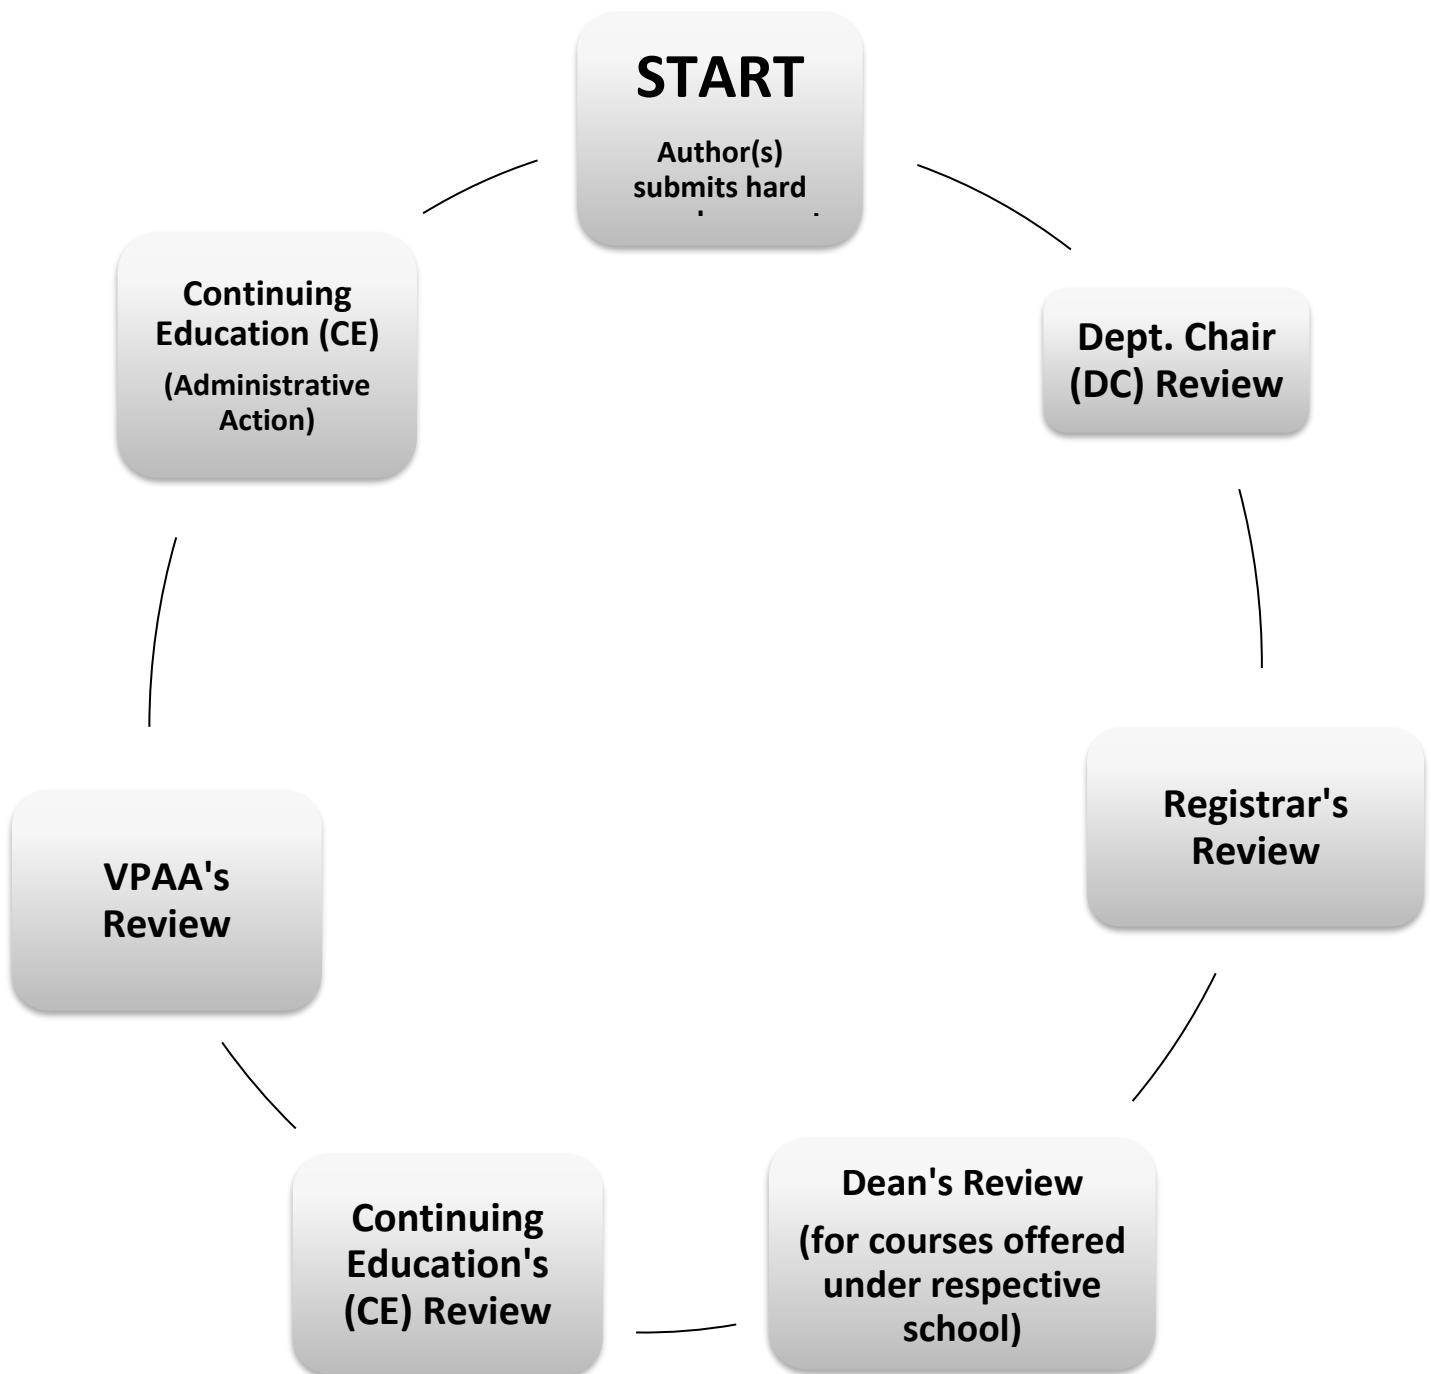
START

Author(s) submits hard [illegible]

Dept. Chair (DC) Review

Registrar's Review

Dean's Review

(for courses offered under respective school)

Continuing Education's (CE) Review

VPAA's Review

Continuing Education (CE)

(Administrative Action)